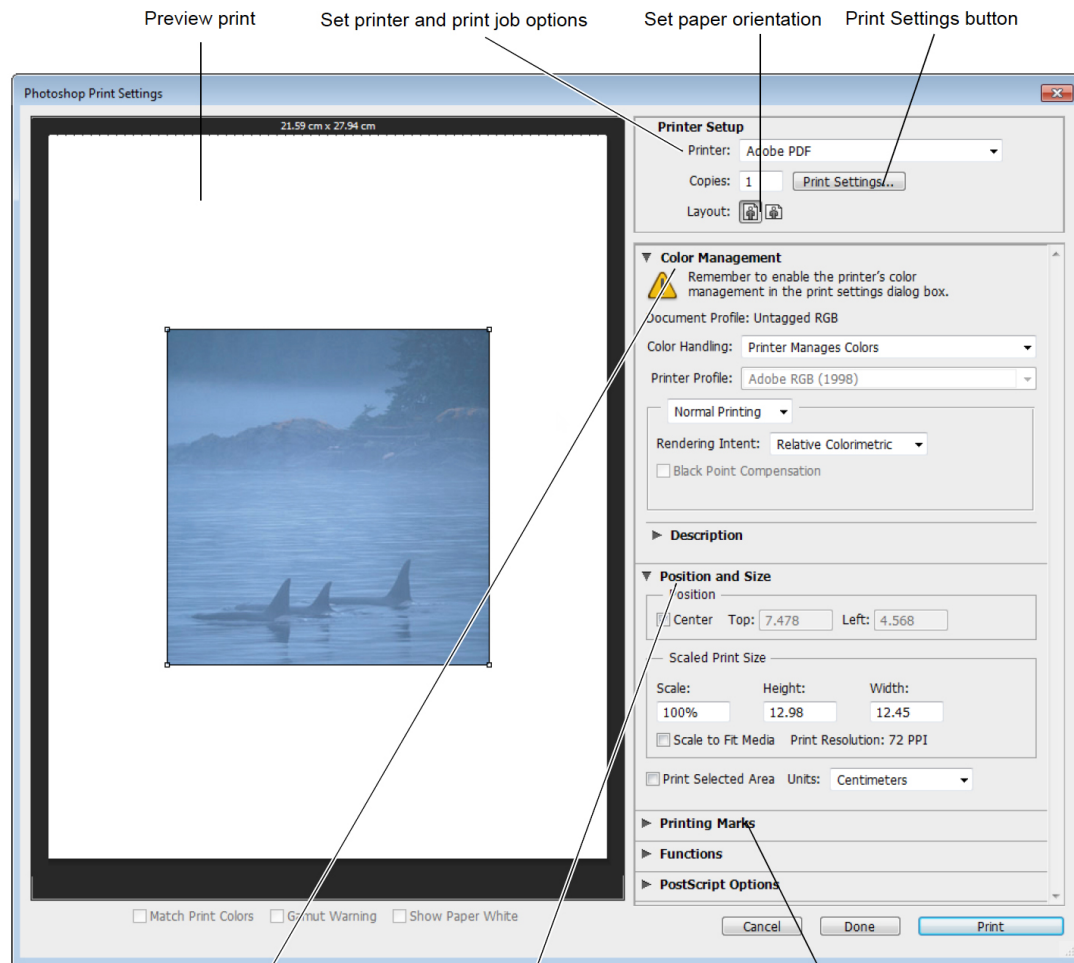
Preview print
Set printer and print job options
Set paper orientation
Print Settings button

Photoshop Print Settings

21.59 cm x 27.94 cm

Printer Setup
Printer: Adobe PDF
Copies: 1
Print Settings...
Layout:

Color Management
Remember to enable the printer's color management in the print settings dialog box.
Document Profile: Untagged RGB
Color Handling: Printer Manages Colors
Printer Profile: Adobe RGB (1998)
Normal Printing
Rendering Intent: Relative Colorimetric
Black Point Compensation

Description

Position and Size
Position
Center Top: 7.478 Left: 4.568
Scaled Print Size
Scale: 100%
Height: 12.98
Width: 12.45
Scale to Fit Media Print Resolution: 72 PPI
Print Selected Area Units: Centimeters

Printing Marks
Functions
PostScript Options

Match Print Colors Gamut Warning Show Paper White

Cancel Done Print